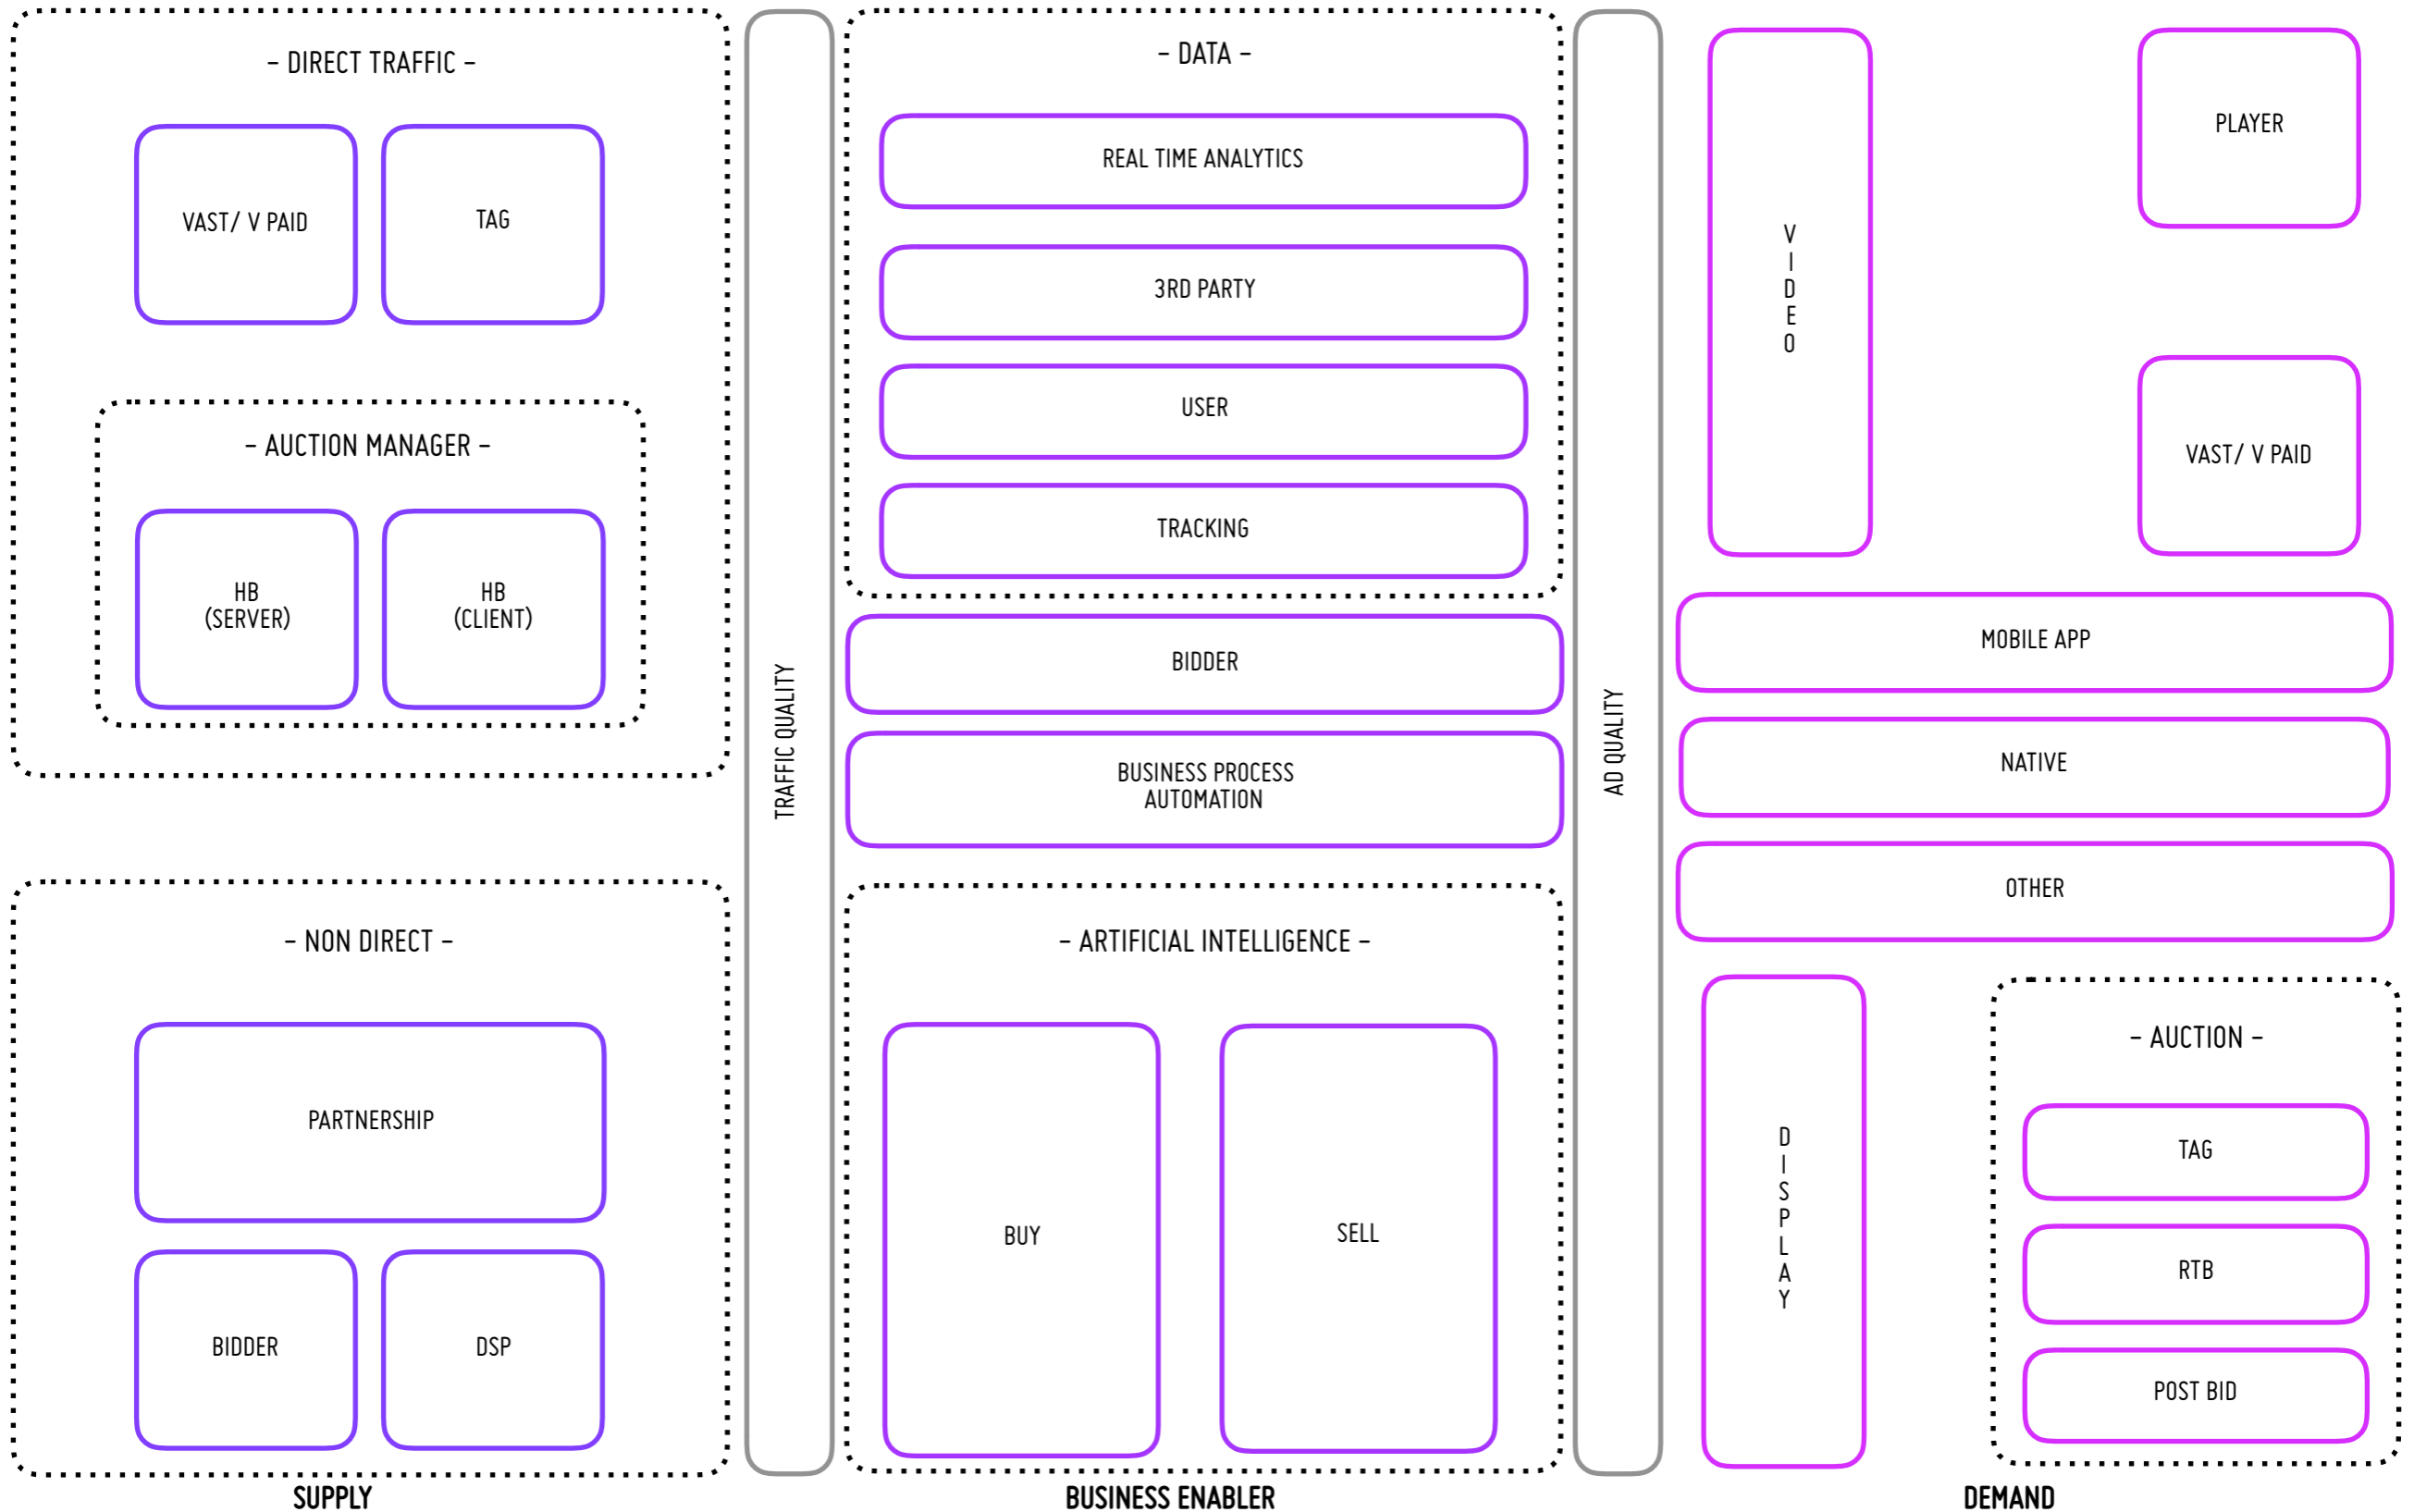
- DIRECT TRAFFIC -

VAST/ V PAID

TAG

- AUCTION MANAGER -

HB (SERVER)

HB (CLIENT)

- NON DIRECT -

PARTNERSHIP

BIDDER

DSP

SUPPLY

TRAFFIC QUALITY

- DATA -

REAL TIME ANALYTICS

3RD PARTY

USER

TRACKING

BIDDER

BUSINESS PROCESS AUTOMATION

- ARTIFICIAL INTELLIGENCE -

BUY

SELL

BUSINESS ENABLER

AD QUALITY

VIDEO

PLAYER

VAST/ V PAID

MOBILE APP

NATIVE

OTHER

DISPLAY

- AUCTION -

TAG

RTB

POST BID

DEMAND